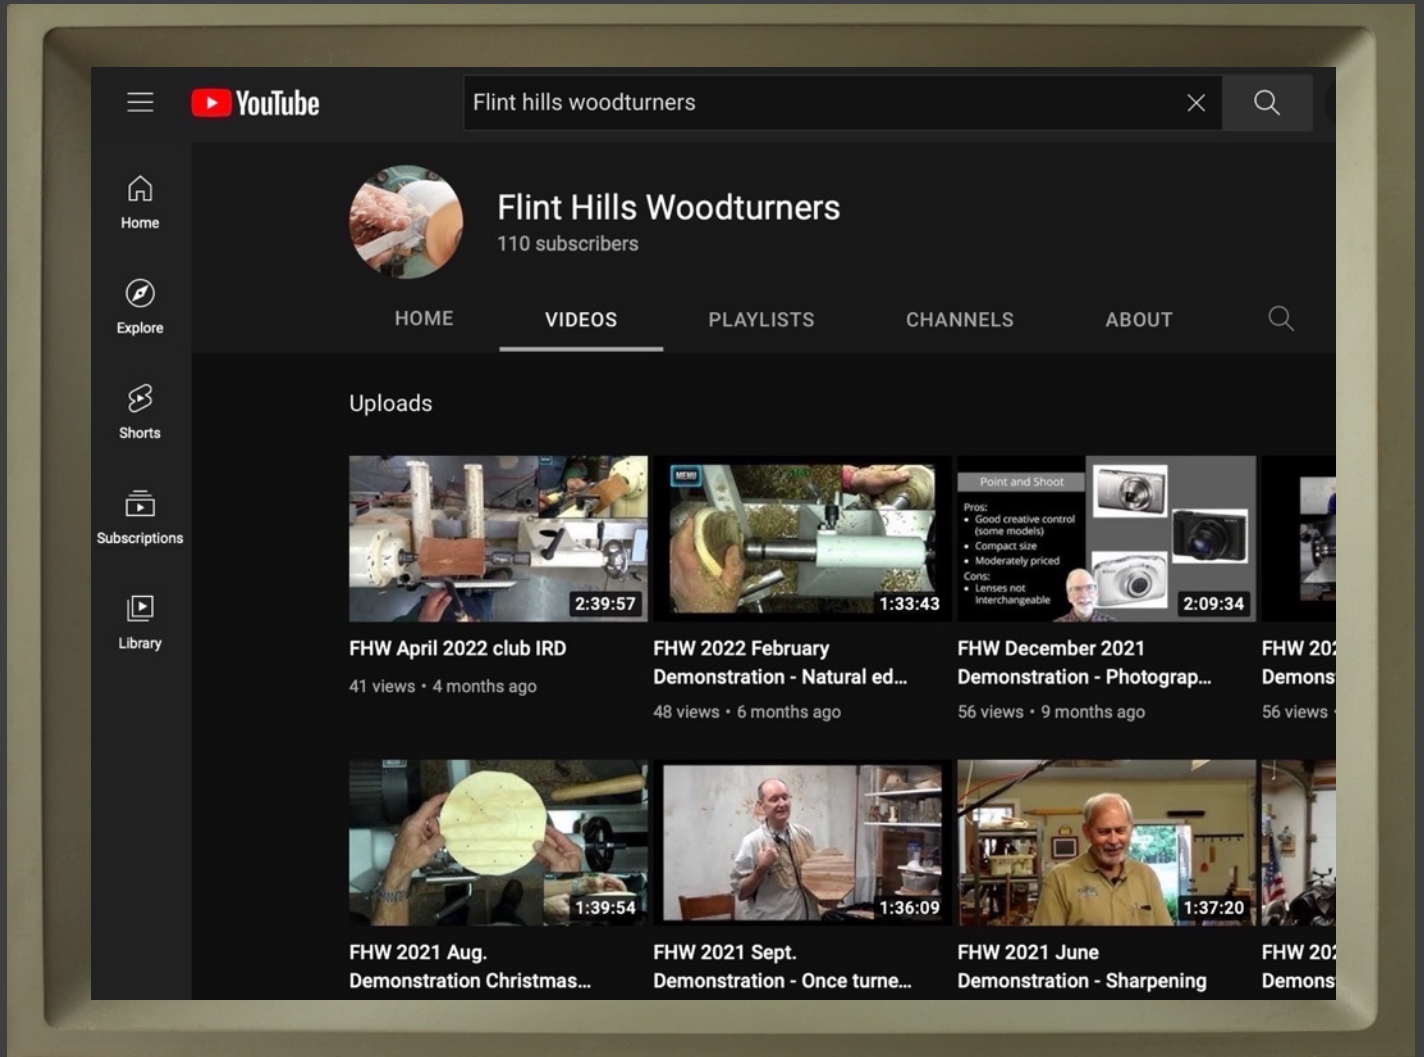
YouTube

Flint hills woodturners

Home

Explore

Shorts

Subscriptions

Library

Flint Hills Woodturners
110 subscribers

HOME VIDEOS PLAYLISTS CHANNELS ABOUT

Uploads

2:39:57
FHW April 2022 club IRD
41 views • 4 months ago

MENU
1:33:43
FHW 2022 February Demonstration - Natural ed...
48 views • 6 months ago

Point and Shoot
Pros:
• Good creative control (some models)
• Compact size
• Moderately priced
Cons:
• Lenses not interchangeable
2:09:34
FHW December 2021 Demonstration - Photograp...
56 views • 9 months ago

FHW 20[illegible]
Demons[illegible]
56 views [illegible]

1:39:54
FHW 2021 Aug. Demonstration Christmas...

1:36:09
FHW 2021 Sept. Demonstration - Once turne...

1:37:20
FHW 2021 June Demonstration - Sharpening

FHW 20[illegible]
Demons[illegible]